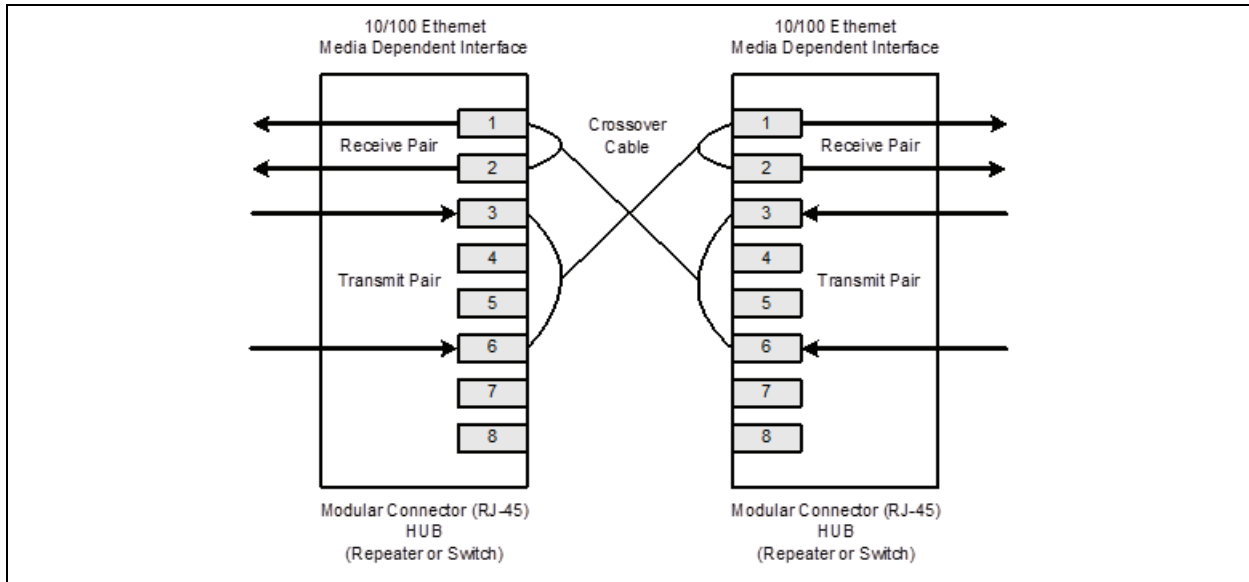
10/100 Ethernet
Media Dependent Interface

1
2
3
4
5
6
7
8

Receive Pair

Transmit Pair

Modular Connector (RJ-45)
HUB
(Repeater or Switch)

Crossover
Cable

10/100 Ethernet
Media Dependent Interface

1
2
3
4
5
6
7
8

Receive Pair

Transmit Pair

Modular Connector (RJ-45)
HUB
(Repeater or Switch)